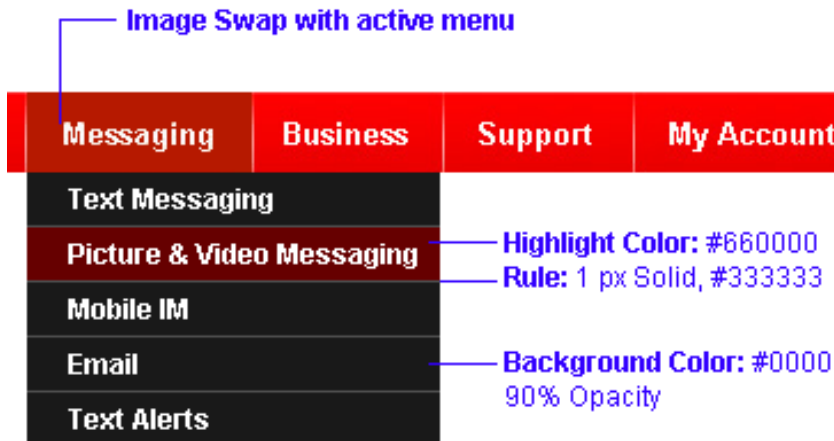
Image Swap with active menu

Messaging
Business
Support
My Account

Text Messaging
Picture & Video Messaging
Mobile IM
Email
Text Alerts

Highlight Color: #660000
Rule: 1 px Solid, #333333

Background Color: #0000
90% Opacity